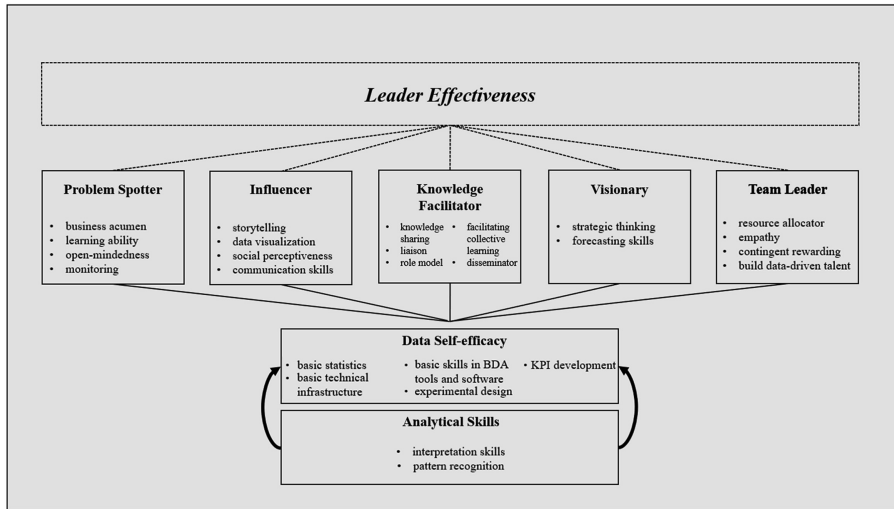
Leader Effectiveness

Problem Spotter
- business acumen
- learning ability
- open-mindedness
- monitoring

Influencer
- storytelling
- data visualization
- social perceptiveness
- communication skills

Knowledge Facilitator
- knowledge sharing
- liaison
- role model
- facilitating collective learning
- disseminator

Visionary
- strategic thinking
- forecasting skills

Team Leader
- resource allocator
- empathy
- contingent rewarding
- build data-driven talent

Data Self-efficacy
- basic statistics
- basic technical infrastructure
- basic skills in BDA tools and software
- experimental design
- KPI development

Analytical Skills
- interpretation skills
- pattern recognition